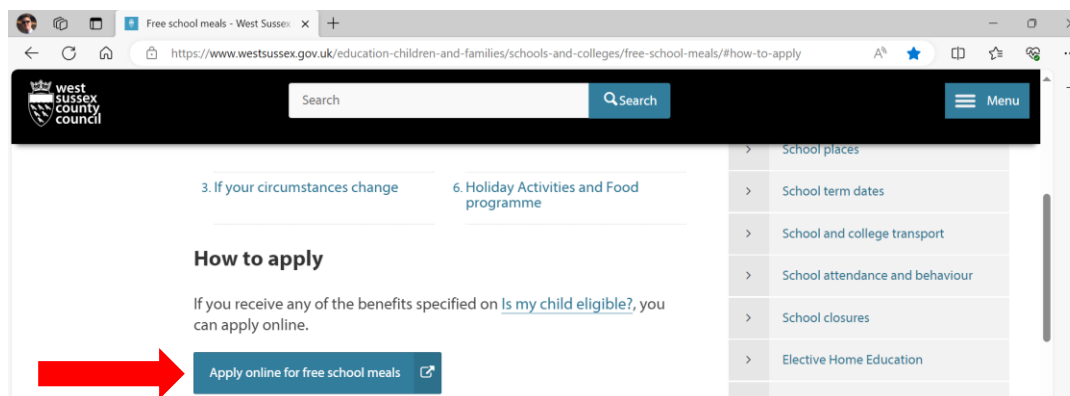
Free school meals - West Sussex ×

https://www.westsussex.gov.uk/education-children-and-families/schools-and-colleges/free-school-meals/#how-to-apply

west sussex county council

Search

Search

Menu

3. If your circumstances change

6. Holiday Activities and Food programme

How to apply

If you receive any of the benefits specified on Is my child eligible?, you can apply online.

Apply online for free school meals

School places

School term dates

School and college transport

School attendance and behaviour

School closures

Elective Home Education